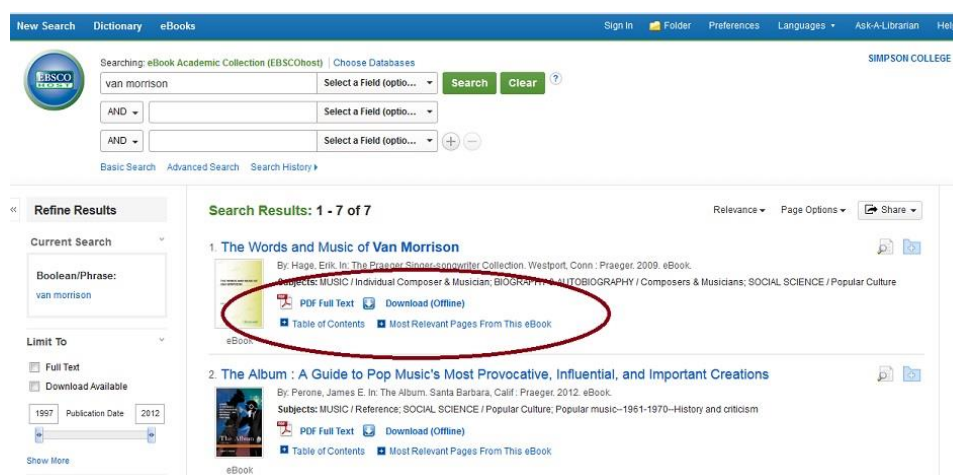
New Search Dictionary eBooks

Sign In Folder Preferences Languages Ask-A-Librarian Hel

EBSCO HOST

Searching: eBook Academic Collection (EBSCOhost) | Choose Databases

SIMPSON COLLEGE

van morrison | Select a Field (optio... | Search | Clear | ?

AND | Select a Field (optio...

AND | Select a Field (optio...

Basic Search Advanced Search Search History

«

Refine Results

Current Search

Boolean/Phrase:
van morrison

Limit To

Full Text

Download Available

1997 Publication Date 2012

Show More

Search Results: 1 - 7 of 7

Relevance Page Options Share

1. The Words and Music of Van Morrison

By: Hage, Erik. In: The Praeger Singer-songwriter Collection. Westport, Conn : Praeger. 2009. eBook.

Subjects: MUSIC / Individual Composer & Musician; BIOGRAPHY & AUTOBIOGRAPHY / Composers & Musicians; SOCIAL SCIENCE / Popular Culture

PDF Full Text Download (Offline)

Table of Contents Most Relevant Pages From This eBook

eBook

2. The Album : A Guide to Pop Music's Most Provocative, Influential, and Important Creations

By: Perone, James E. In: The Album. Santa Barbara, Calif : Praeger. 2012. eBook.

Subjects: MUSIC / Reference; SOCIAL SCIENCE / Popular Culture; Popular music--1961-1970--History and criticism

PDF Full Text Download (Offline)

Table of Contents Most Relevant Pages From This eBook

eBook